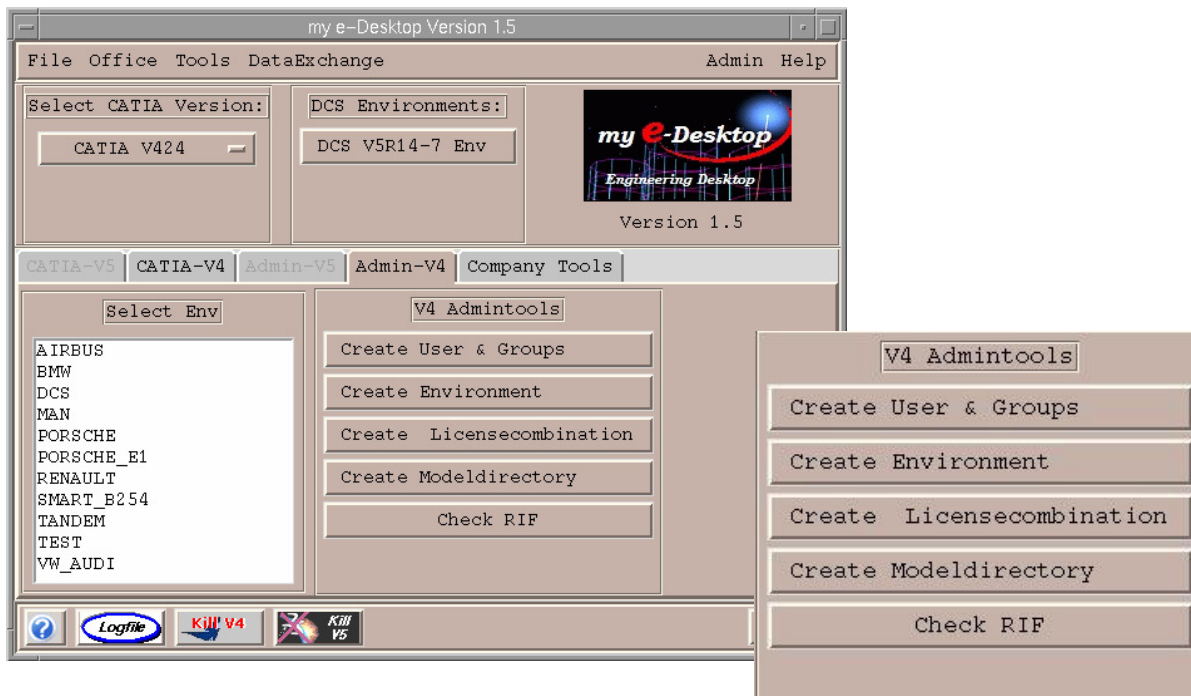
my e-Desktop Version 1.5

File Office Tools DataExchange Admin Help

Select CATIA Version:

CATIA V424

DCS Environments:

DCS V5R14-7 Env

my e-Desktop
Engineering Desktop

Version 1.5

CATIA-V5 CATIA-V4 Admin-V5 Admin-V4 Company Tools

Select Env

AIRBUS
BMW
DCS
MAN
PORSCHE
PORSCHE_E1
RENAULT
SMART_B254
TANDEM
TEST
VW_AUDI

V4 Admintools

Create User & Groups

Create Environment

Create Licensecombination

Create Modeldirectory

Check RIF

Logfile Kill V4 Kill V5

V4 Admintools

Create User & Groups

Create Environment

Create Licensecombination

Create Modeldirectory

Check RIF